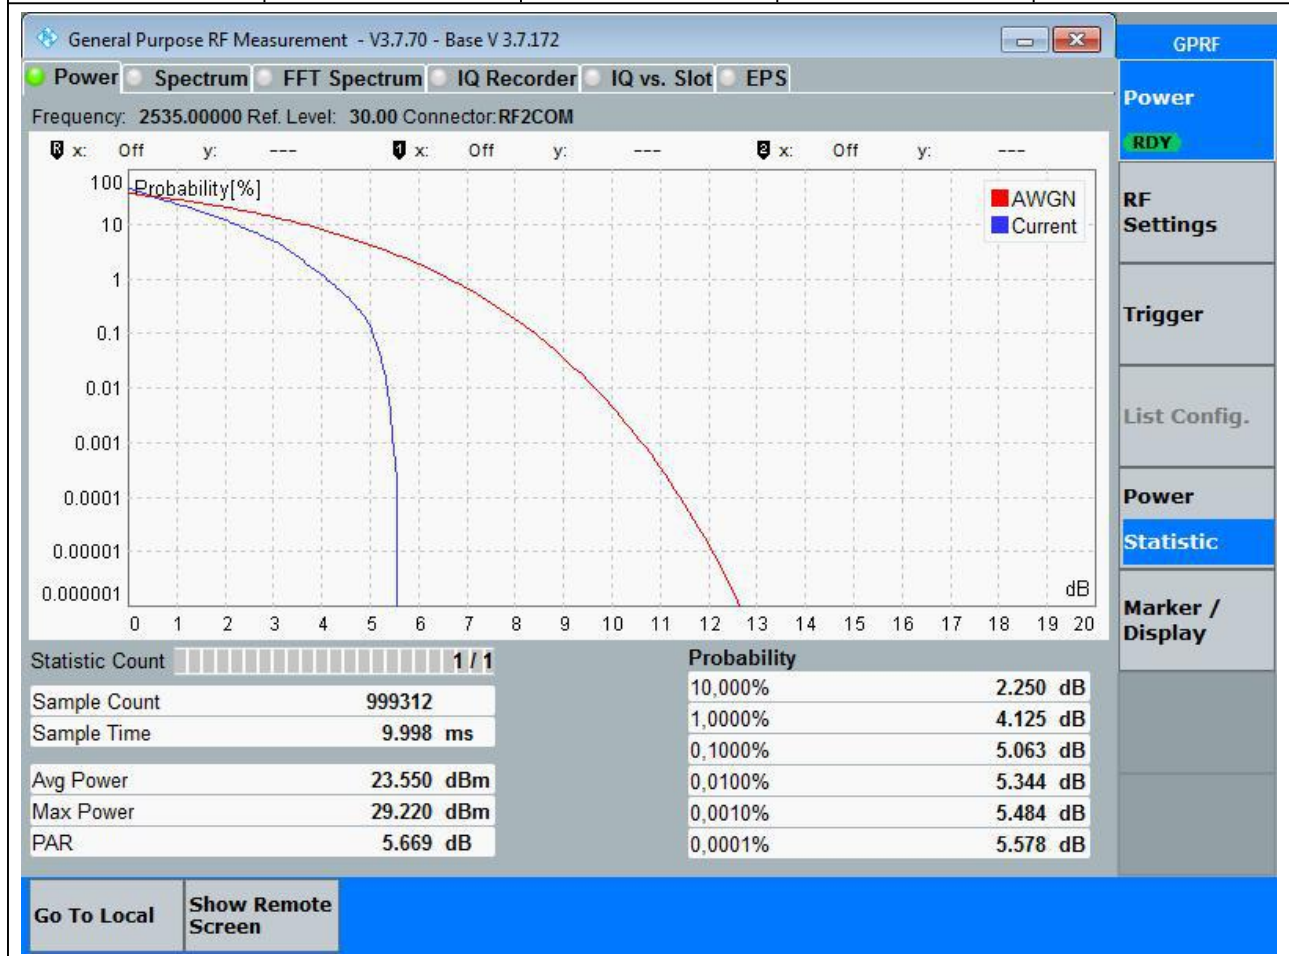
General Purpose RF Measurement - V3.7.70 - Base V 3.7.172

GPRF

Power | Spectrum | FFT Spectrum | IQ Recorder | IQ vs. Slot | EPS

Frequency: 2535.00000 Ref. Level: 30.00 Connector: RF2COM

R x: Off y: --- 1 x: Off y: --- 2 x: Off y: ---

Probability[%]

AWGN
Current

100
10
1
0.1
0.01
0.001
0.0001
0.00001
0.000001

dB

0 1 2 3 4 5 6 7 8 9 10 11 12 13 14 15 16 17 18 19 20

Statistic Count 1 / 1

| | |
|---|---|
| Sample Count | 999312 |
| Sample Time | 9.998 ms |

| | |
|---|---|
| Avg Power | 23.550 dBm |
| Max Power | 29.220 dBm |
| PAR | 5.669 dB |

Probability

| | |
|---|---|
| 10,000% | 2.250 dB |
| 1,0000% | 4.125 dB |
| 0,1000% | 5.063 dB |
| 0,0100% | 5.344 dB |
| 0,0010% | 5.484 dB |
| 0,0001% | 5.578 dB |

Power
RDY

RF Settings

Trigger

List Config.

Power Statistic

Marker / Display

Go To Local

Show Remote Screen